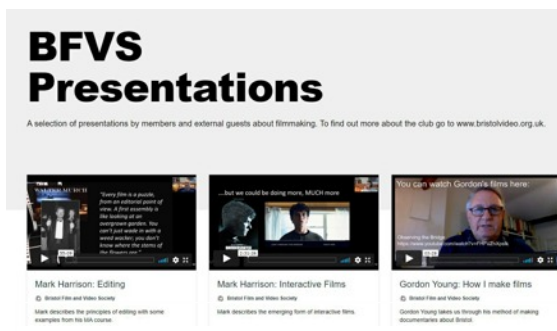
BFVS Presentations

A selection of presentations by members and external guests about filmmaking. To find out more about the club go to www.bristolvideo.org.uk.

"Every film is a puzzle, from an editorial point of view. A first assembly is like looking at an overgrown garden. You can't just wade in with a weed wacker; you don't know where the stems of the flowers are."

...but we could be doing more, MUCH more

You can watch Gordon's films here:

Mark Harrison: Editing
Bristol Film and Video Society
Mark describes the principles of editing with some examples from his MA course.

Mark Harrison: Interactive Films
Bristol Film and Video Society
Mark describes the emerging form of interactive films.

Gordon Young: How I make films
Bristol Film and Video Society
Gordon Young takes us through his method of making documentaries about Bristol.